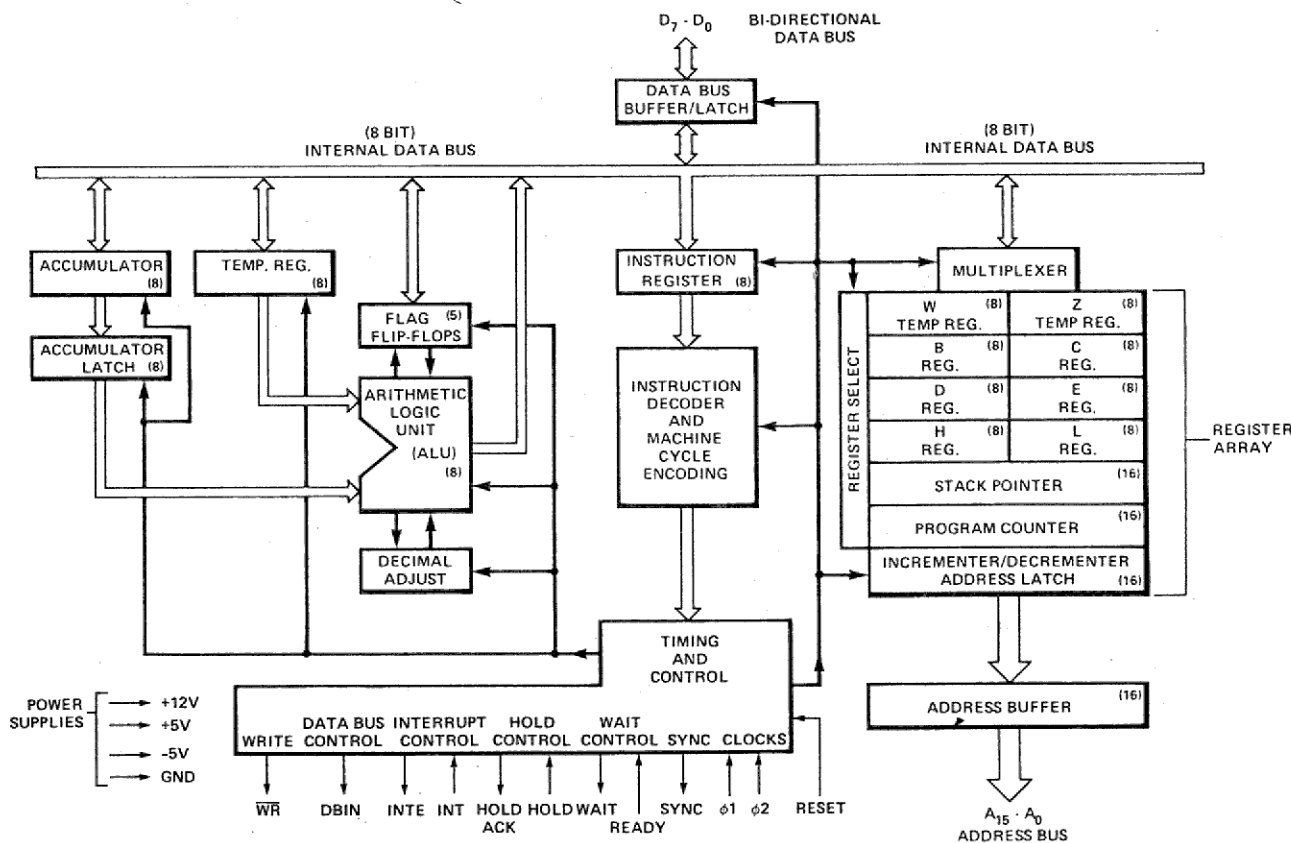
$D_7 - D_0$

BI-DIRECTIONAL DATA BUS

DATA BUS BUFFER/LATCH

(8 BIT) INTERNAL DATA BUS

(8 BIT) INTERNAL DATA BUS

ACCUMULATOR (8)

TEMP. REG. (8)

FLAG (5) FLIP-FLOPS

ACCUMULATOR LATCH (8)

ARITHMETIC LOGIC UNIT (ALU) (8)

DECIMAL ADJUST

INSTRUCTION REGISTER (8)

INSTRUCTION DECODER AND MACHINE CYCLE ENCODING

MULTIPLEXER

REGISTER SELECT

W (8) TEMP REG.

Z (8) TEMP REG.

B (8) REG.

C (8) REG.

D (8) REG.

E (8) REG.

H (8) REG.

L (8) REG.

STACK POINTER (16)

PROGRAM COUNTER (16)

INCREMENTER/DECREMENTER ADDRESS LATCH (16)

REGISTER ARRAY

TIMING AND CONTROL

ADDRESS BUFFER (16)

POWER SUPPLIES +12V +5V -5V GND

WRITE

DATA BUS CONTROL

INTERRUPT CONTROL

HOLD CONTROL

WAIT CONTROL

SYNC

CLOCKS

$\overline{WR}$ DBIN INTE INT HOLD ACK HOLD WAIT READY SYNC $\phi1$ $\phi2$ RESET

$A_{15} - A_0$ ADDRESS BUS